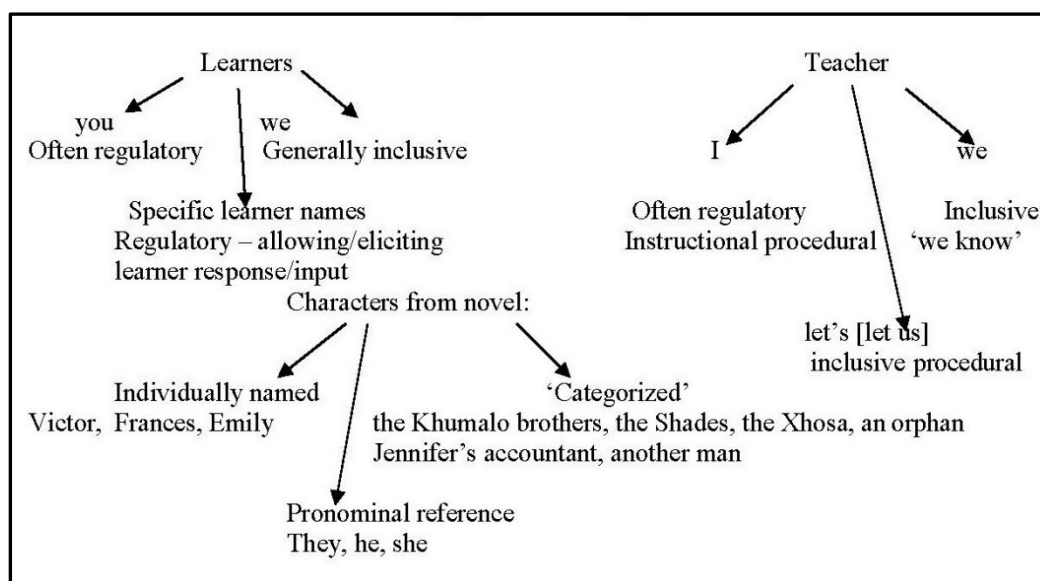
Learners

you
Often regulatory

we
Generally inclusive

Specific learner names
Regulatory – allowing/eliciting learner response/input

Characters from novel:

Individually named
Victor, Frances, Emily

Pronominal reference
They, he, she

'Categorized'
the Khumalo brothers, the Shades, the Xhosa, an orphan
Jennifer's accountant, another man

Teacher

I

Often regulatory
Instructional procedural

we

Inclusive
'we know'

let's [let us]
inclusive procedural